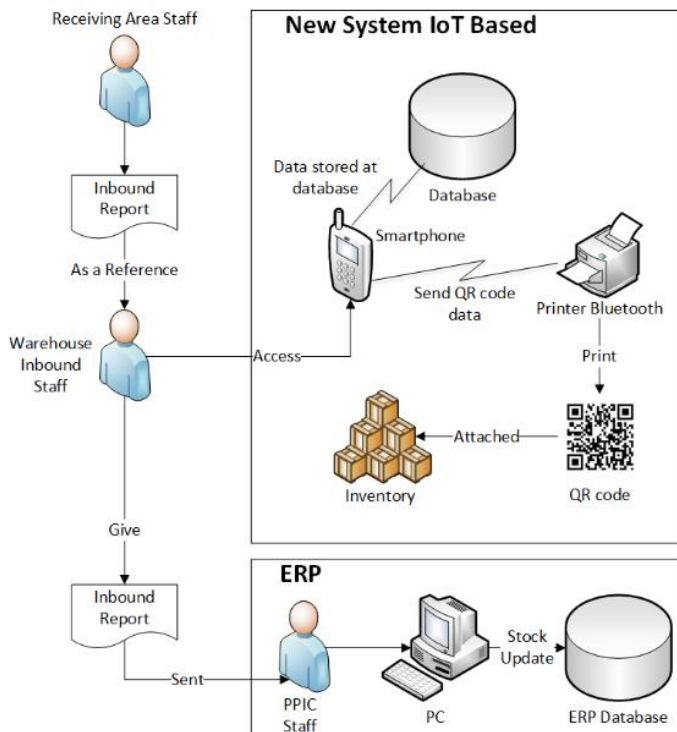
Receiving Area Staff

New System IoT Based

Inbound Report

Data stored at database

Database

Smartphone

As a Reference

Send QR code data

Printer Bluetooth

Warehouse Inbound Staff

Access

Print

Attached

Inventory

QR code

Give

ERP

Inbound Report

Stock Update

Sent

PPIC Staff

PC

ERP Database